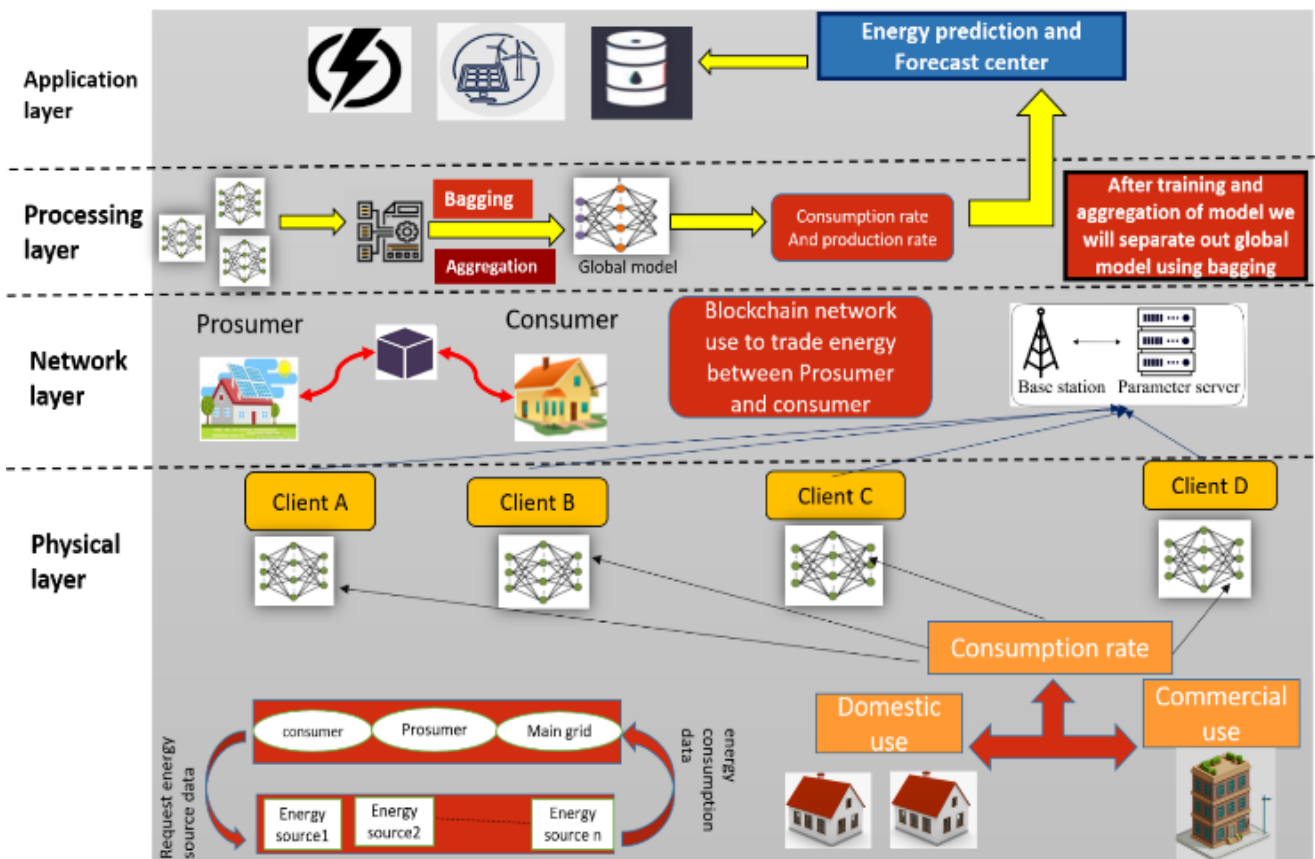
Application layer

Energy prediction and Forecast center

Processing layer

Bagging

Aggregation

Global model

Consumption rate And production rate

After training and aggregation of model we will separate out global model using bagging

Network layer

Prosumer

Consumer

Blockchain network use to trade energy between Prosumer and consumer

Base station

Parameter server

Physical layer

Client A

Client B

Client C

Client D

Consumption rate

Domestic use

Commercial use

consumer

Prosumer

Main grid

Request energy source data

energy consumption data

Energy source1

Energy source2

Energy source n